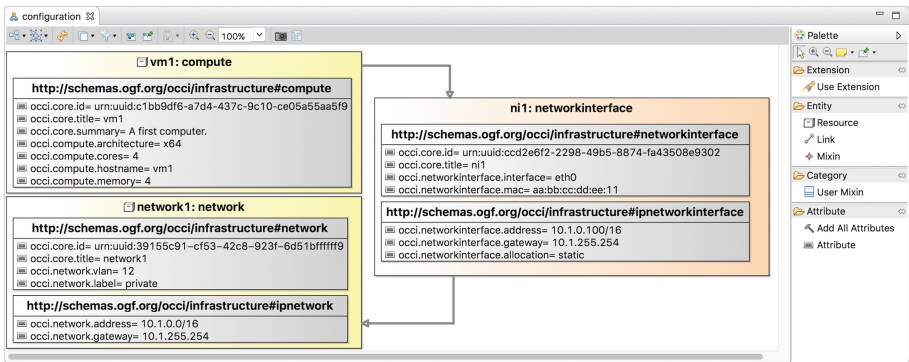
configuration

100%

vm1: compute

http://schemas.ogf.org/occi/infrastructure#compute

occi.core.id= urn:uuid:c1bb9df6-a7d4-437c-9c10-ce05a55aa5f9
occi.core.title= vm1
occi.core.summary= A first computer.
occi.compute.architecture= x64
occi.compute.cores= 4
occi.compute.hostname= vm1
occi.compute.memory= 4

network1: network

http://schemas.ogf.org/occi/infrastructure#network

occi.core.id= urn:uuid:39155c91-cf53-42c8-923f-6d51bffffff9
occi.core.title= network1
occi.network.vlan= 12
occi.network.label= private

http://schemas.ogf.org/occi/infrastructure#ipnetwork

occi.network.address= 10.1.0.0/16
occi.network.gateway= 10.1.255.254

ni1: networkinterface

http://schemas.ogf.org/occi/infrastructure#networkinterface

occi.core.id= urn:uuid:ccd2e6f2-2298-49b5-8874-fa43508e9302
occi.core.title= ni1
occi.networkinterface.interface= eth0
occi.networkinterface.mac= aa:bb:cc:dd:ee:11

http://schemas.ogf.org/occi/infrastructure#ipnetworkinterface

occi.networkinterface.address= 10.1.0.100/16
occi.networkinterface.gateway= 10.1.255.254
occi.networkinterface.allocation= static

Palette
Extension
Use Extension
Entity
Resource
Link
Mixin
Category
User Mixin
Attribute
Add All Attributes
Attribute